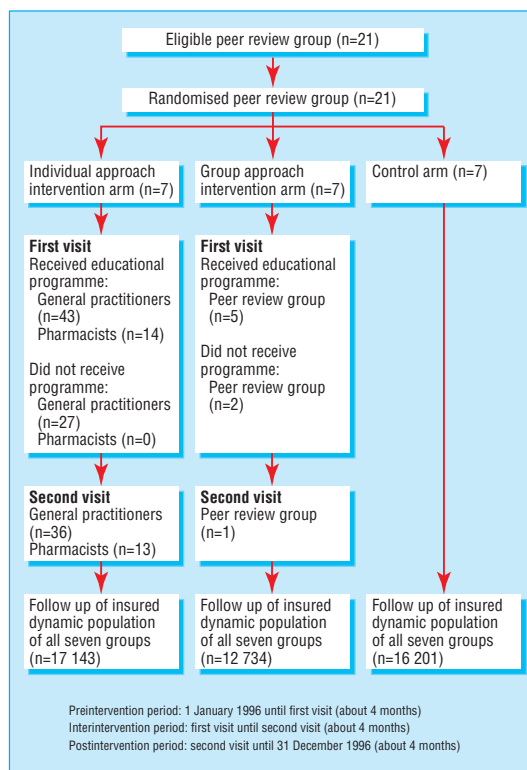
Eligible peer review group (n=21)

Randomised peer review group (n=21)

Individual approach intervention arm (n=7)

Group approach intervention arm (n=7)

Control arm (n=7)

**First visit**
Received educational programme:
General practitioners (n=43)
Pharmacists (n=14)

Did not receive programme:
General practitioners (n=27)
Pharmacists (n=0)

**First visit**
Received educational programme:
Peer review group (n=5)

Did not receive programme:
Peer review group (n=2)

**Second visit**
General practitioners (n=36)
Pharmacists (n=13)

**Second visit**
Peer review group (n=1)

Follow up of insured dynamic population of all seven groups (n=17 143)

Follow up of insured dynamic population of all seven groups (n=12 734)

Follow up of insured dynamic population of all seven groups (n=16 201)

Preintervention period: 1 January 1996 until first visit (about 4 months)
Interintervention period: first visit until second visit (about 4 months)
Postintervention period: second visit until 31 December 1996 (about 4 months)